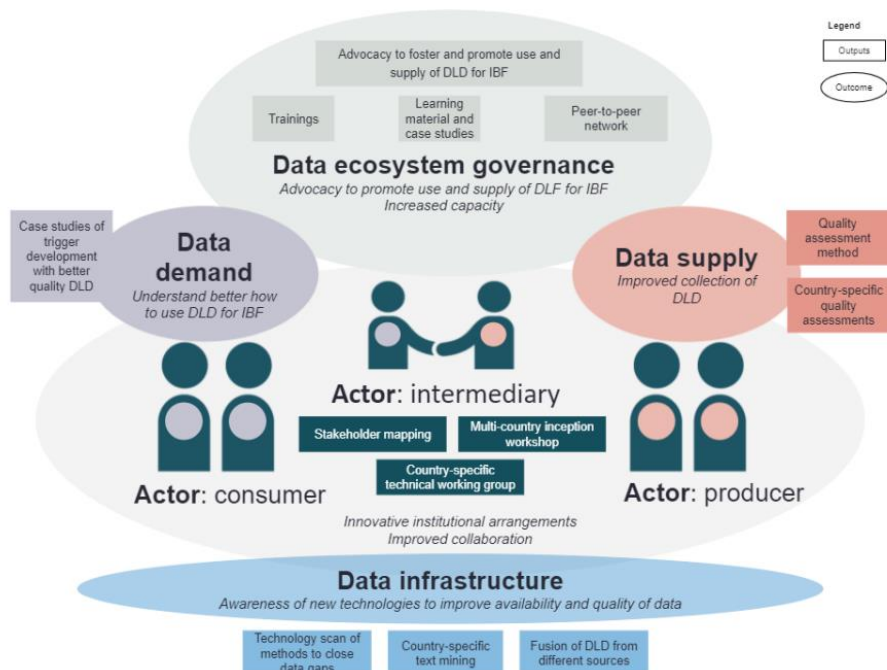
Legend

Outputs

Outcome

Advocacy to foster and promote use and supply of DLD for IBF

Trainings

Learning material and case studies

Peer-to-peer network

Data ecosystem governance

Advocacy to promote use and supply of DLF for IBF
Increased capacity

Case studies of trigger development with better quality DLD

Data demand

Understand better how to use DLD for IBF

Data supply

Improved collection of DLD

Quality assessment method

Country-specific quality assessments

Actor: intermediary

Stakeholder mapping

Multi-country inception workshop

Country-specific technical working group

Actor: consumer

Actor: producer

Innovative institutional arrangements
Improved collaboration

Data infrastructure

Awareness of new technologies to improve availability and quality of data

Technology scan of methods to close data gaps

Country-specific text mining

Fusion of DLD from different sources